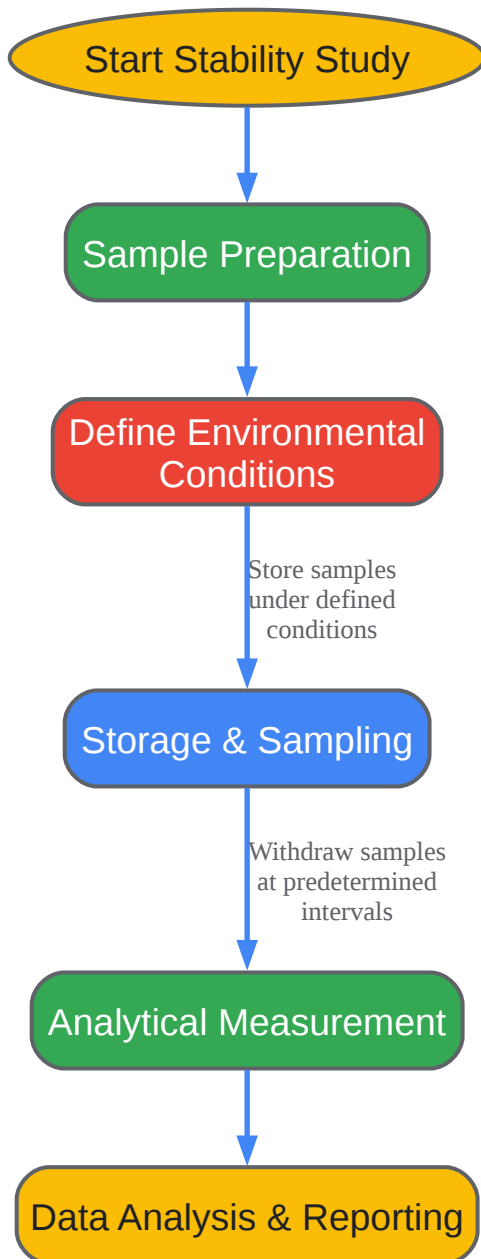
Start Stability Study

Sample Preparation

Define Environmental Conditions

Store samples under defined conditions

Storage & Sampling

Withdraw samples at predetermined intervals

Analytical Measurement

Data Analysis & Reporting